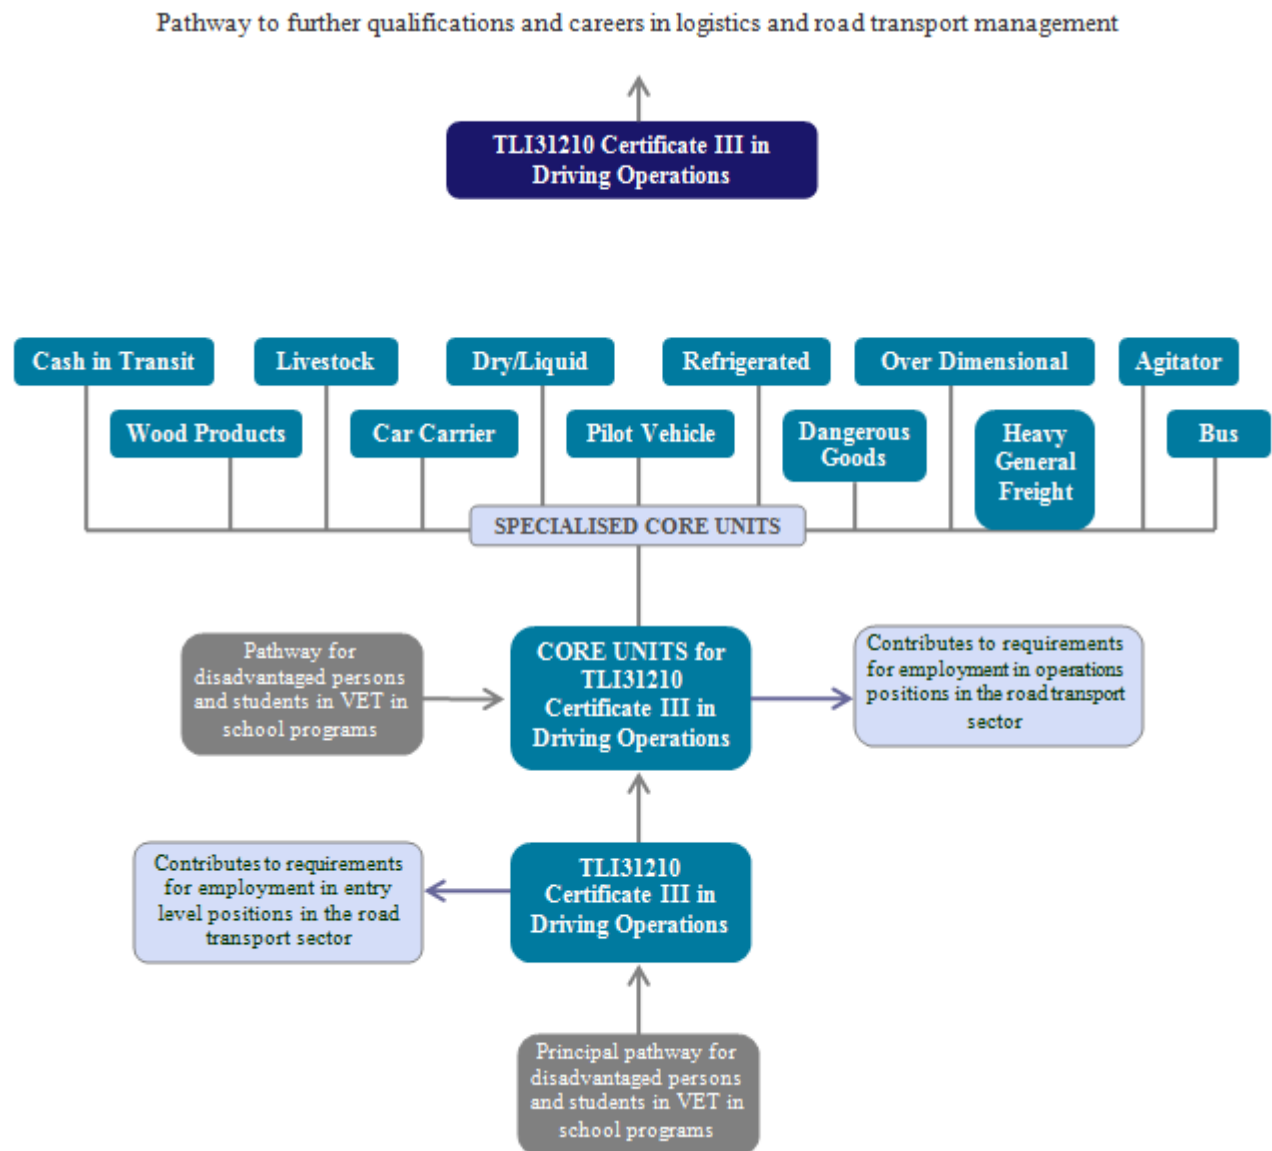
Pathway to further qualifications and careers in logistics and road transport management

TLI31210 Certificate III in Driving Operations

Cash in Transit

Livestock

Dry/Liquid

Refrigerated

Over Dimensional

Agitator

Wood Products

Car Carrier

Pilot Vehicle

Dangerous Goods

Heavy General Freight

Bus

SPECIALISED CORE UNITS

Pathway for disadvantaged persons and students in VET in school programs

CORE UNITS for TLI31210 Certificate III in Driving Operations

Contributes to requirements for employment in operations positions in the road transport sector

Contributes to requirements for employment in entry level positions in the road transport sector

TLI31210 Certificate III in Driving Operations

Principal pathway for disadvantaged persons and students in VET in school programs